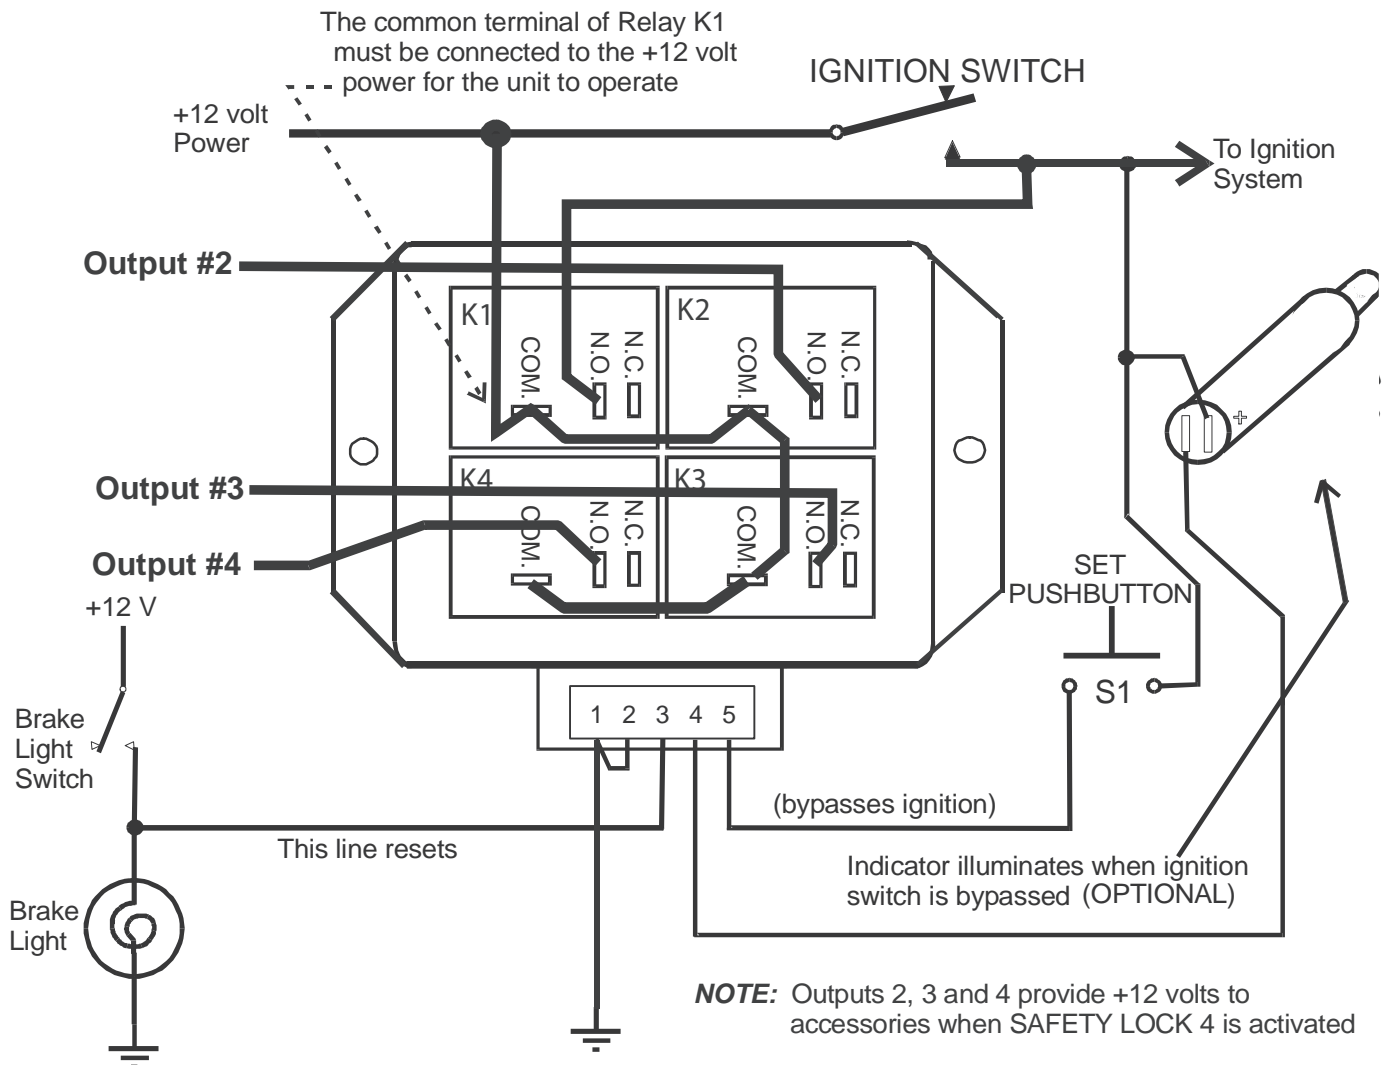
The common terminal of Relay K1 must be connected to the +12 volt power for the unit to operate

IGNITION SWITCH

+12 volt Power

To Ignition System

Output #2

K1

COM.

N.O.

N.C.

K2

COM.

N.O.

N.C.

+

Output #3

K4

COM.

N.O.

N.C.

K3

COM.

N.O.

N.C.

Output #4

SET PUSHBUTTON

S1

+12 V

Brake Light Switch

1 2 3 4 5

(bypasses ignition)

This line resets

Indicator illuminates when ignition switch is bypassed (OPTIONAL)

Brake Light

***NOTE:*** Outputs 2, 3 and 4 provide +12 volts to accessories when SAFETY LOCK 4 is activated